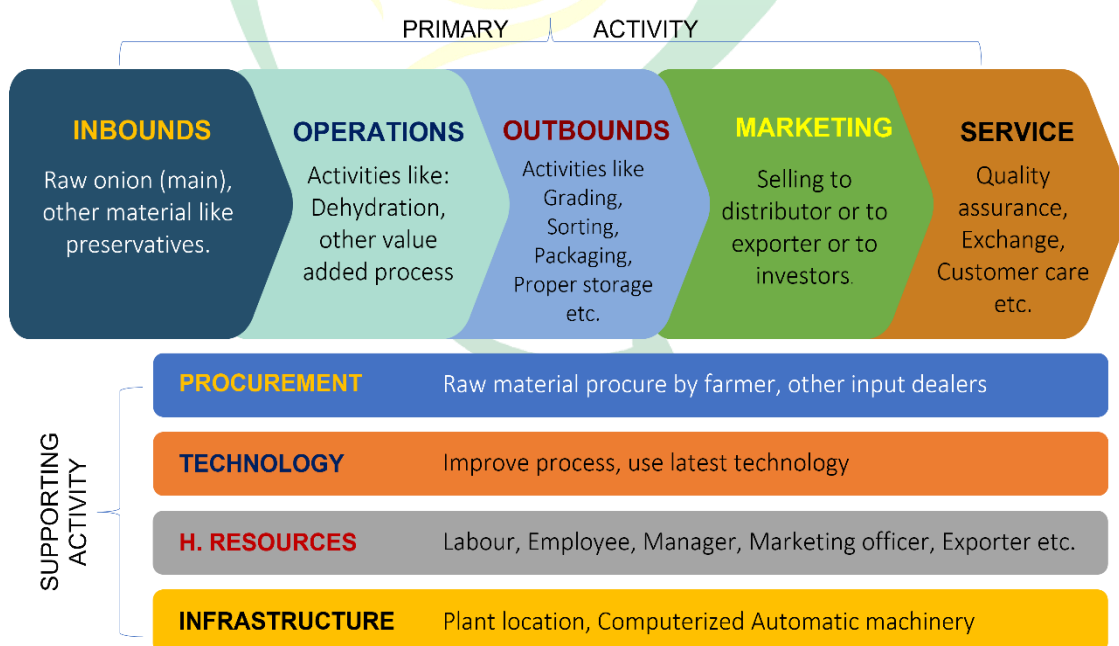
PRIMARY ACTIVITY

INBOUNDS
Raw onion (main), other material like preservatives.

OPERATIONS
Activities like: Dehydration, other value added process

OUTBOUNDS
Activities like Grading, Sorting, Packaging, Proper storage etc.

MARKETING
Selling to distributor or to exporter or to investors.

SERVICE
Quality assurance, Exchange, Customer care etc.

SUPPORTING ACTIVITY

| | |
|---|---|
| PROCUREMENT | Raw material procure by farmer, other input dealers |
| TECHNOLOGY | Improve process, use latest technology |
| H. RESOURCES | Labour, Employee, Manager, Marketing officer, Exporter etc. |
| INFRASTRUCTURE | Plant location, Computerized Automatic machinery |